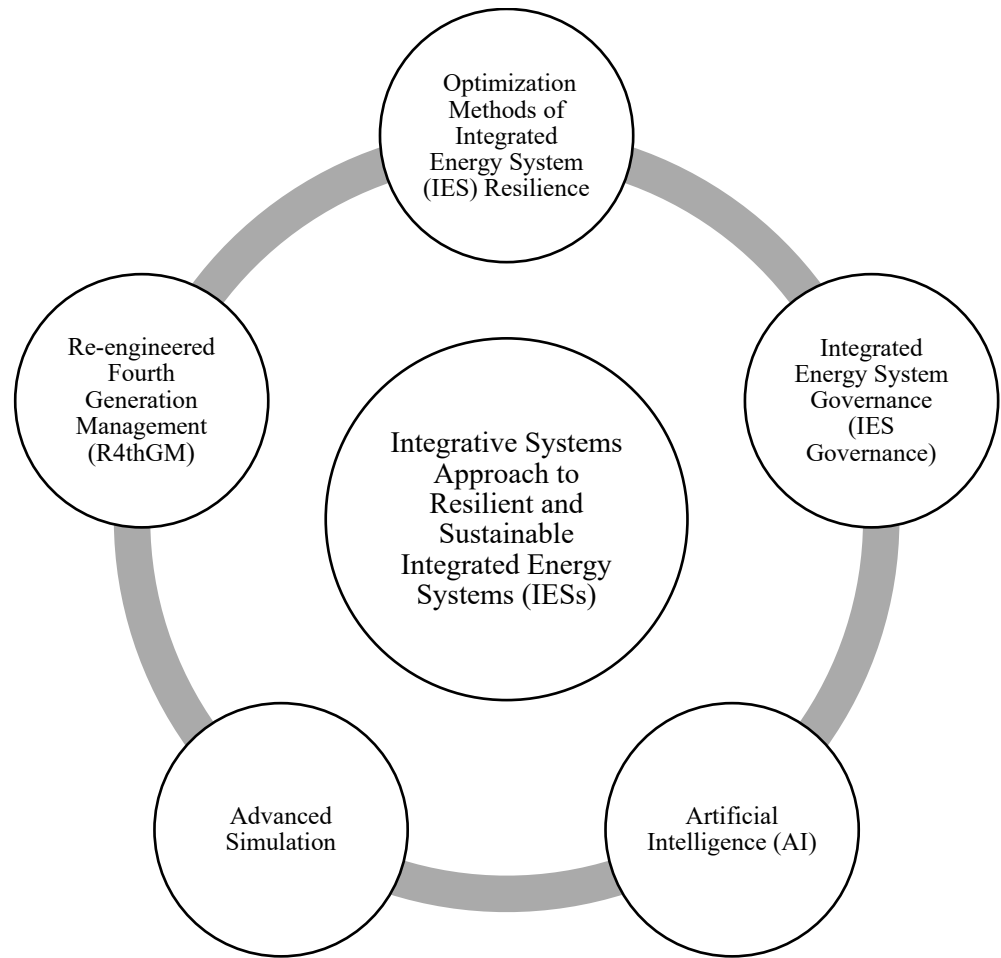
Optimization Methods of Integrated Energy System (IES) Resilience

Re-engineered Fourth Generation Management (R4thGM)

Integrative Systems Approach to Resilient and Sustainable Integrated Energy Systems (IESs)

Integrated Energy System Governance (IES Governance)

Advanced Simulation

Artificial Intelligence (AI)